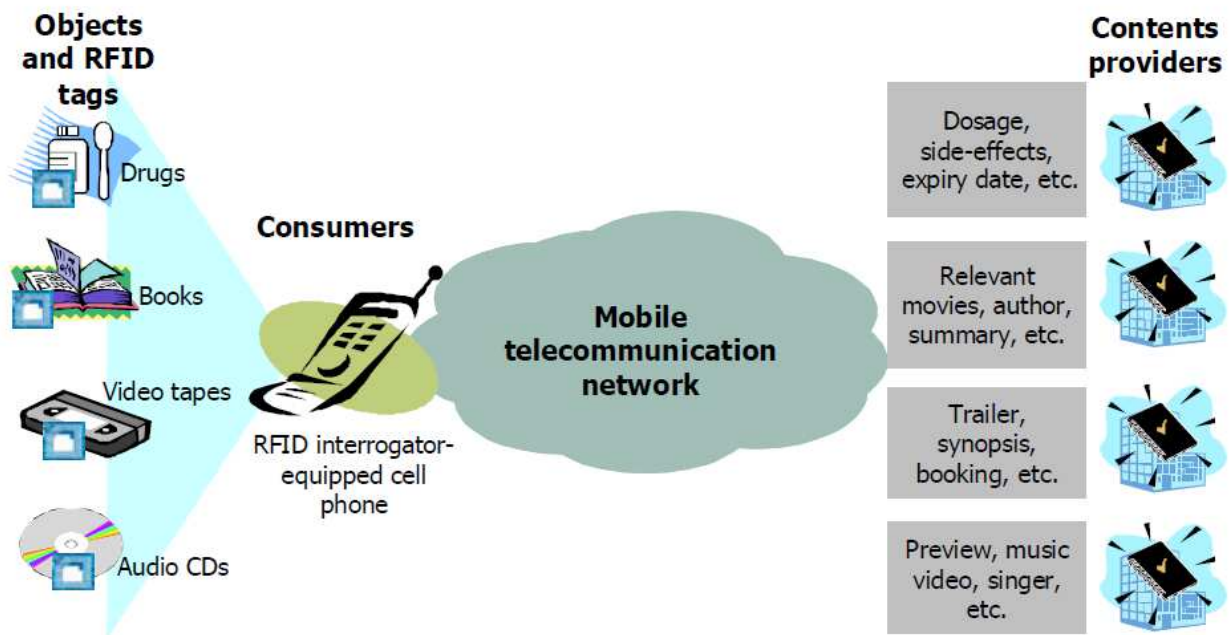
Objects and RFID tags

Drugs

Books

Video tapes

Audio CDs

Consumers

RFID interrogator-equipped cell phone

Mobile telecommunication network

Contents providers

Dosage, side-effects, expiry date, etc.

Relevant movies, author, summary, etc.

Trailer, synopsis, booking, etc.

Preview, music video, singer, etc.